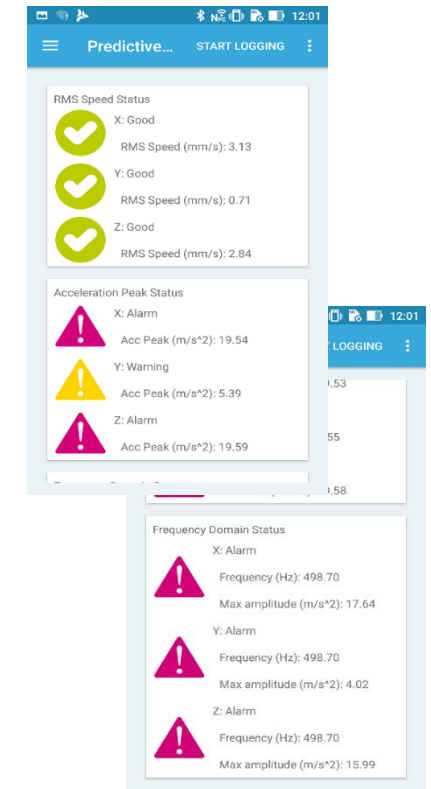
12:01

Predictive... START LOGGING

RMS Speed Status

X: Good

RMS Speed (mm/s): 3.13

Y: Good

RMS Speed (mm/s): 0.71

Z: Good

RMS Speed (mm/s): 2.84

Acceleration Peak Status

X: Alarm

Acc Peak (m/s^2): 19.54

Y: Warning

Acc Peak (m/s^2): 5.39

Z: Alarm

Acc Peak (m/s^2): 19.59

12:01

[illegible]T LOGGING

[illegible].53

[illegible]55

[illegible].58

Frequency Domain Status

X: Alarm

Frequency (Hz): 498.70

Max amplitude (m/s^2): 17.64

Y: Alarm

Frequency (Hz): 498.70

Max amplitude (m/s^2): 4.02

Z: Alarm

Frequency (Hz): 498.70

Max amplitude (m/s^2): 15.99